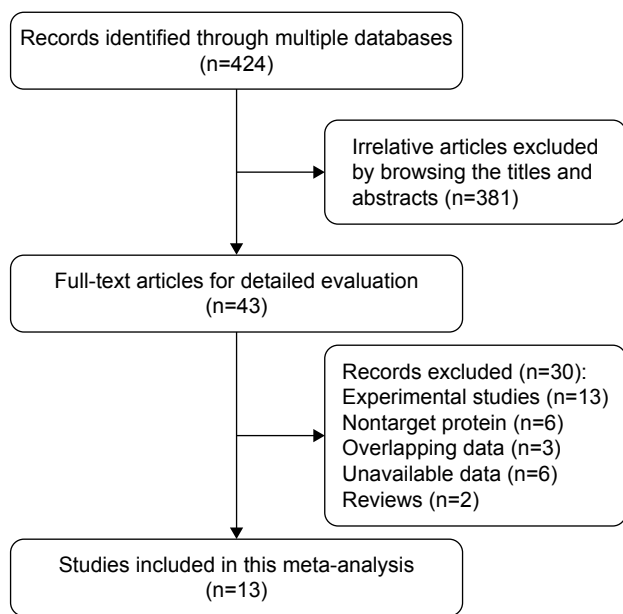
Records identified through multiple databases (n=424)

Irrelative articles excluded by browsing the titles and abstracts (n=381)

Full-text articles for detailed evaluation (n=43)

Records excluded (n=30):
Experimental studies (n=13)
Nontarget protein (n=6)
Overlapping data (n=3)
Unavailable data (n=6)
Reviews (n=2)

Studies included in this meta-analysis (n=13)